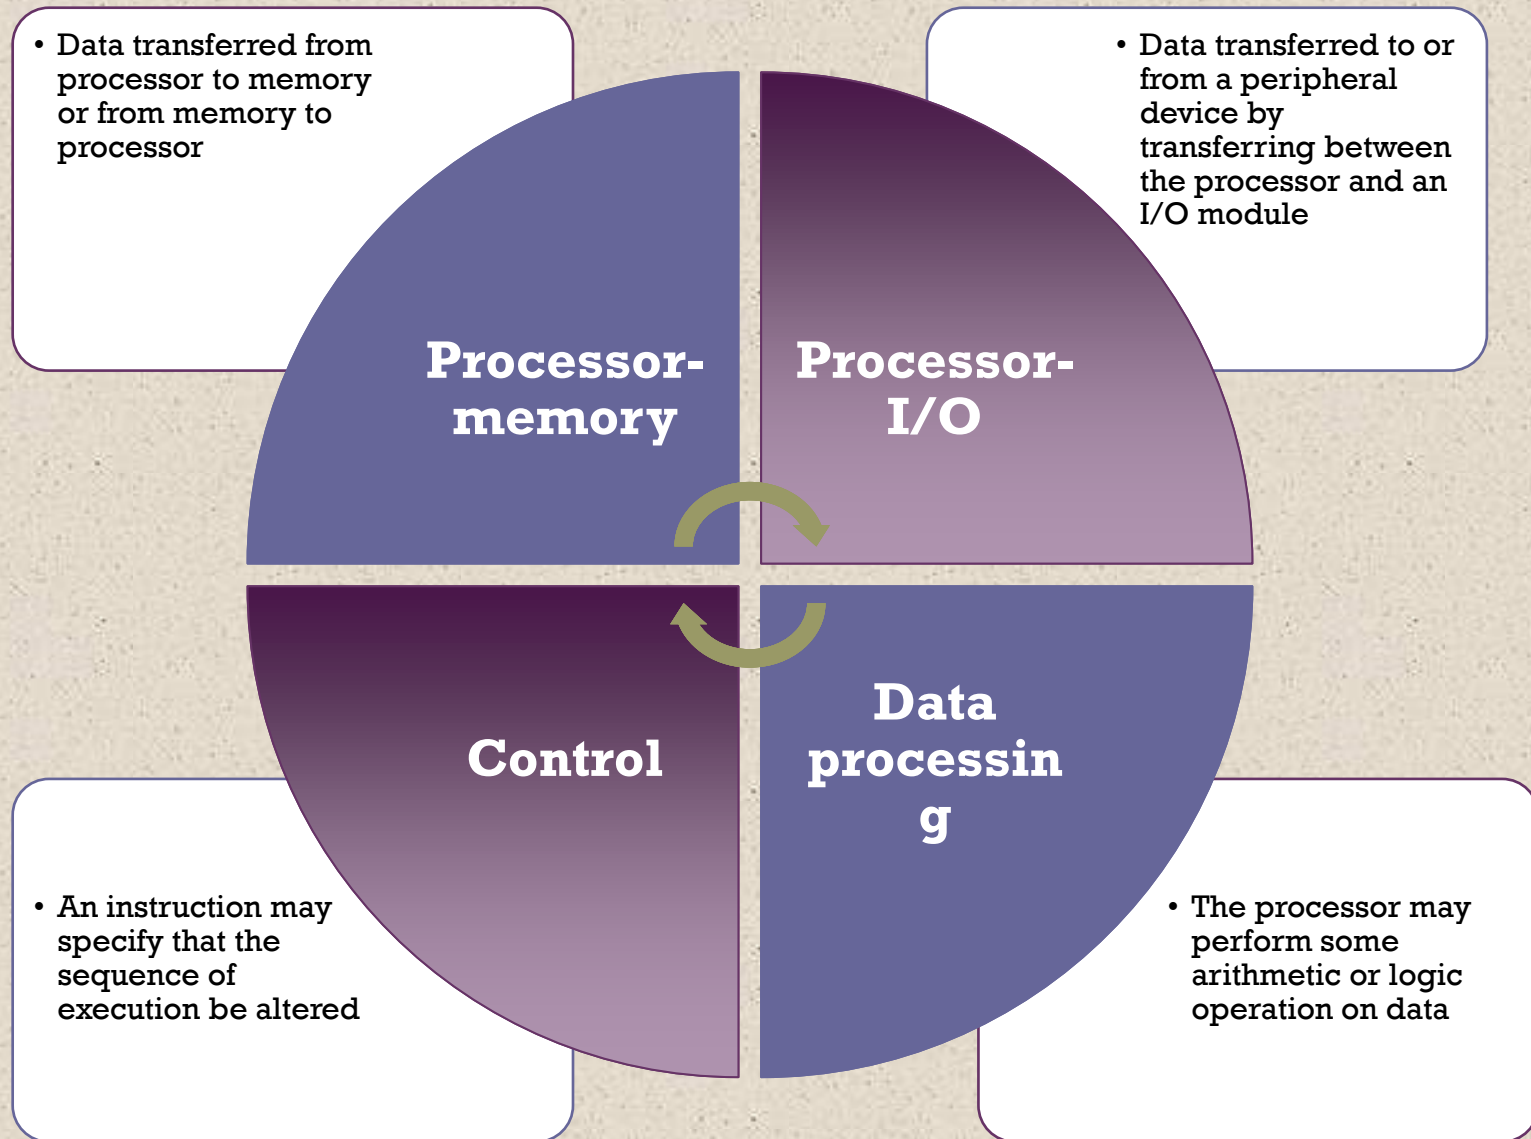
• Data transferred from processor to memory or from memory to processor

• Data transferred to or from a peripheral device by transferring between the processor and an I/O module

Processor-memory

Processor-I/O

Control

Data processin g

• An instruction may specify that the sequence of execution be altered

• The processor may perform some arithmetic or logic operation on data